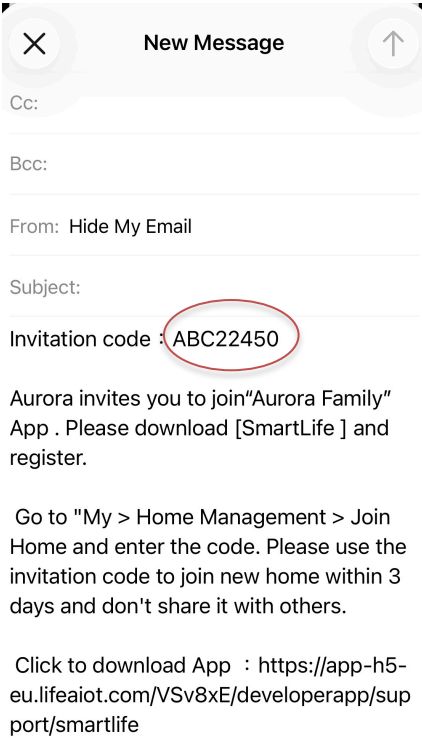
New Message

Cc:

Bcc:

From: Hide My Email

Subject:

Invitation code：ABC22450

Aurora invites you to join“Aurora Family” App . Please download [SmartLife ] and register.

Go to "My > Home Management > Join Home and enter the code. Please use the invitation code to join new home within 3 days and don't share it with others.

Click to download App ：https://app-h5-eu.lifeaiot.com/VSv8xE/developerapp/support/smartlife